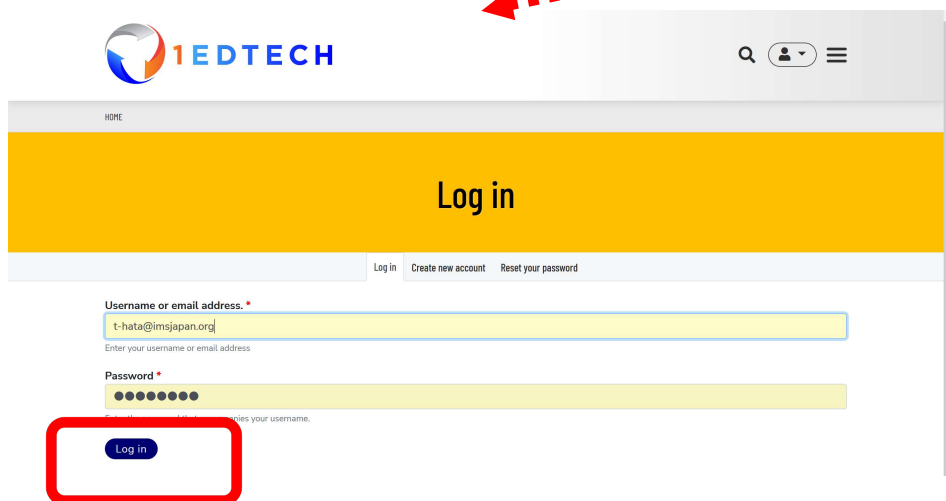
1EDTECH

HOME

Log in

Log in Create new account Reset your password

Username or email address. *

t-hata@imsjapan.org

Enter your username or email address

Password *

●●●●●●●●

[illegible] your username.

Log in